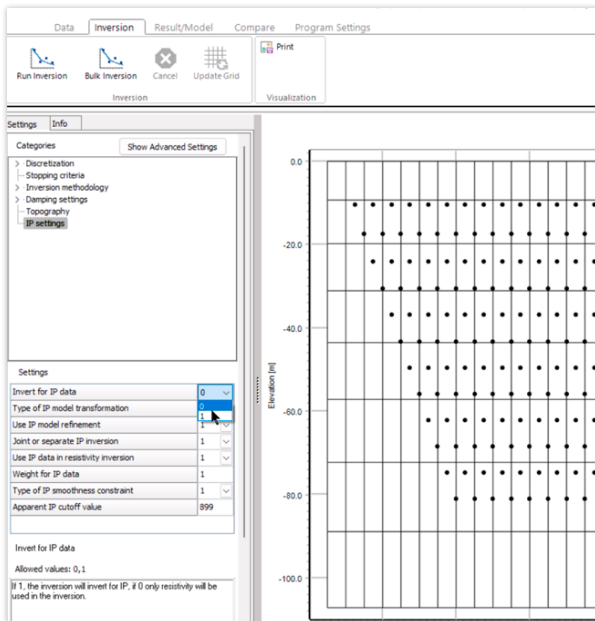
Data Inversion Result/Model Compare Program Settings

Run Inversion Bulk Inversion Cancel Update Grid

Inversion

Print

Visualization

Settings Info

Categories

Show Advanced Settings

Discretization
Stopping criteria
Inversion methodology
Damping settings
Topography
IP settings

Settings

| | |
|---|---|
| Invert for IP data | 0 |
| Type of IP model transformation | 0 |
| Use IP model refinement | 1 |
| Joint or separate IP inversion | 1 |
| Use IP data in resistivity inversion | 1 |
| Weight for IP data | 1 |
| Type of IP smoothness constraint | 1 |
| Apparent IP cutoff value | 899 |

Invert for IP data

Allowed values: 0,1

If 1, the inversion will invert for IP, if 0 only resistivity will be used in the inversion.

0.0

-20.0

-40.0

Elevation [m]

-60.0

-80.0

-100.0